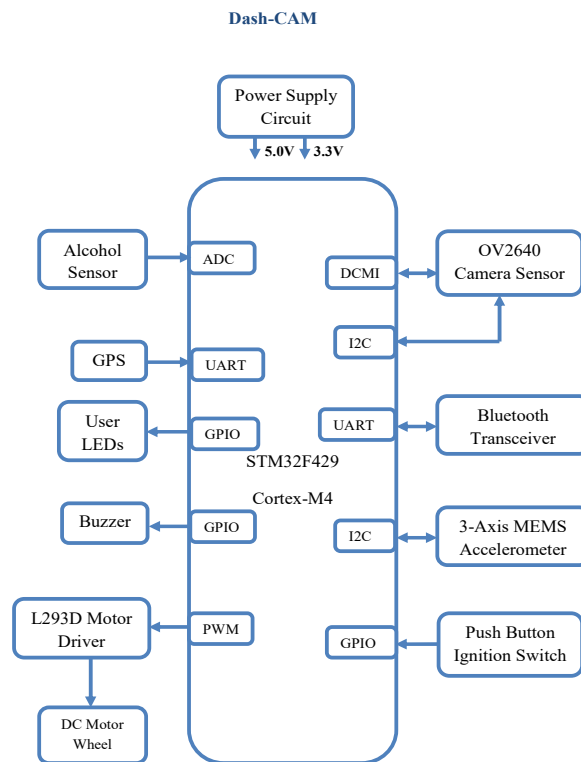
Dash-CAM

Power Supply Circuit

5.0V 3.3V

Alcohol Sensor

ADC

DCMI

OV2640 Camera Sensor

I2C

GPS

UART

User LEDs

GPIO

UART

Bluetooth Transceiver

STM32F429

Cortex-M4

Buzzer

GPIO

I2C

3-Axis MEMS Accelerometer

L293D Motor Driver

PWM

GPIO

Push Button Ignition Switch

DC Motor Wheel